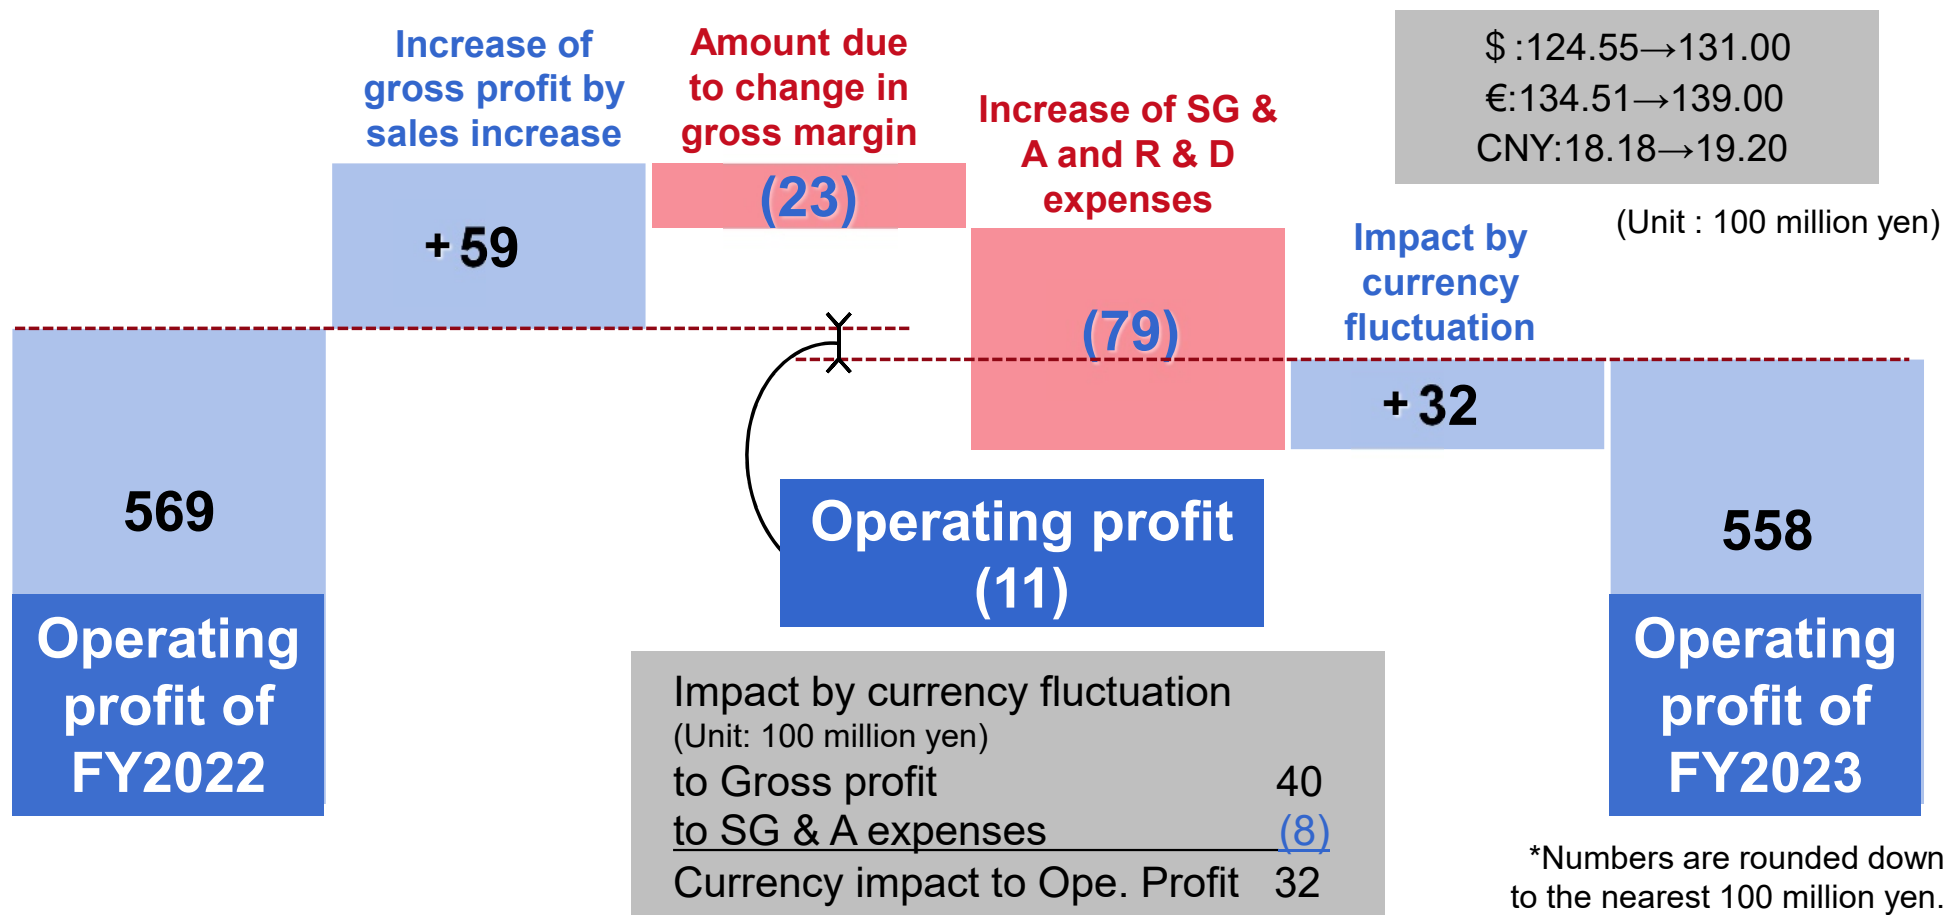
Increase of gross profit by sales increase

Amount due to change in gross margin

Increase of SG & A and R & D expenses

$ :124.55→131.00
€:134.51→139.00
CNY:18.18→19.20

(Unit : 100 million yen)

+59

(23)

(79)

Impact by currency fluctuation

+32

569

Operating profit of FY2022

Operating profit (11)

558

Operating profit of FY2023

Impact by currency fluctuation
(Unit: 100 million yen)
to Gross profit 40
to SG & A expenses (8)
Currency impact to Ope. Profit 32

*Numbers are rounded down to the nearest 100 million yen.